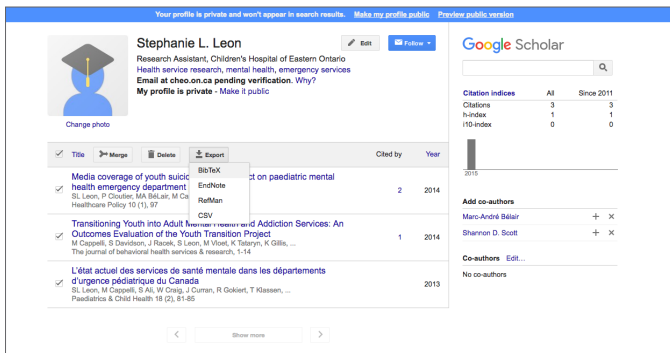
Your profile is private and won't appear in search results. Make my profile public Preview public version

Stephanie L. Leon
Research Assistant, Children's Hospital of Eastern Ontario
Health service research, mental health, emergency services
Email at cheo.on.ca pending verification. Why?
My profile is private - Make it public

Edit
Follow

Change photo

Title
Merge
Delete
Export
Cited by
Year

BibTeX
EndNote
RefMan
CSV

Media coverage of youth suicid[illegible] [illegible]ct on paediatric mental health emergency department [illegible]
SL Leon, P Cloutier, MA BéLair, M Ca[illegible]
Healthcare Policy 10 (1), 97
2
2014

Transitioning Youth into Adult M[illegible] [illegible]d Addiction Services: An Outcomes Evaluation of the Youth Transition Project
M Cappelli, S Davidson, J Racek, S Leon, M Vloet, K Tataryn, K Gillis, ...
The journal of behavioral health services & research, 1-14
1
2014

L'état actuel des services de santé mentale dans les départements d'urgence pédiatrique du Canada
SL Leon, M Cappelli, S Ali, W Craig, J Curran, R Gokiert, T Klassen, ...
Paediatrics & Child Health 18 (2), 81-85
2013

Show more

Google Scholar

| Citation indices | All | Since 2011 |
|---|---|---|
| Citations | 3 | 3 |
| h-index | 1 | 1 |
| i10-index | 0 | 0 |

2015

Add co-authors
Marc-André Bélair
Shannon D. Scott

Co-authors Edit...
No co-authors